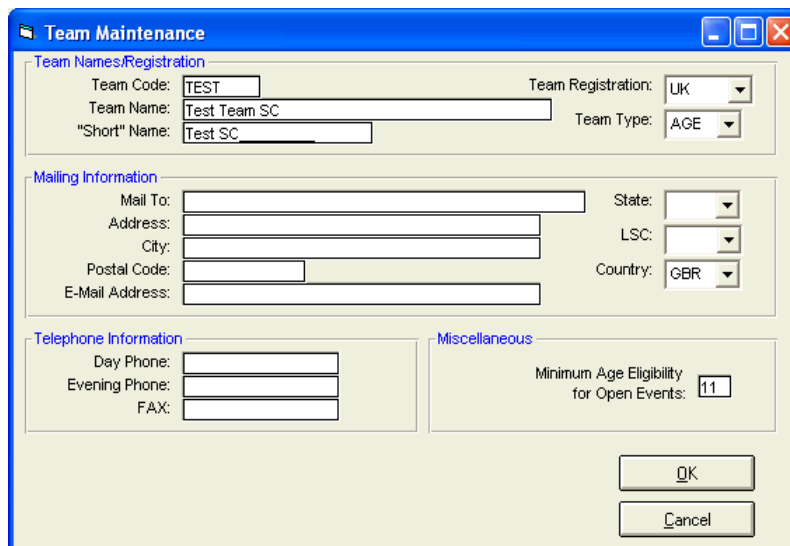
Team Maintenance

Team Names/Registration

Team Code: TEST
Team Name: Test Team SC
"Short" Name: Test SC________
Team Registration: UK
Team Type: AGE

Mailing Information

Mail To:
Address:
City:
Postal Code:
E-Mail Address:
State:
LSC:
Country: GBR

Telephone Information

Day Phone:
Evening Phone:
FAX:

Miscellaneous

Minimum Age Eligibility for Open Events: 11

OK

Cancel